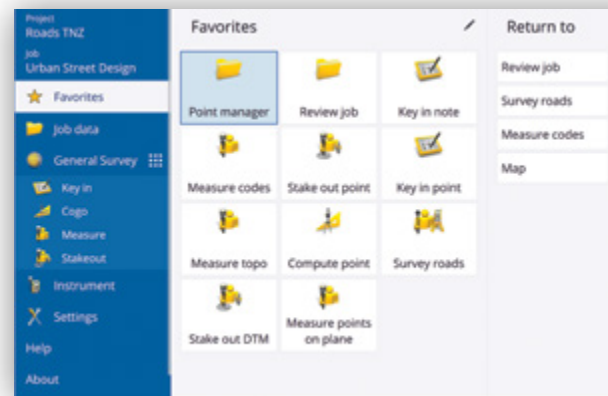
Project
Roads TNZ
Job
Urban Street Design

Favorites
Job data
General Survey
Key in
Cogo
Measure
Stakeout
Instrument
Settings
Help
About

Favorites

| Point manager | Review job | Key in note |
|---|---|---|
| Measure codes | Stake out point | Key in point |
| Measure topo | Compute point | Survey roads |
| Stake out DTM | Measure points on plane | |

Return to
Review job
Survey roads
Measure codes
Map